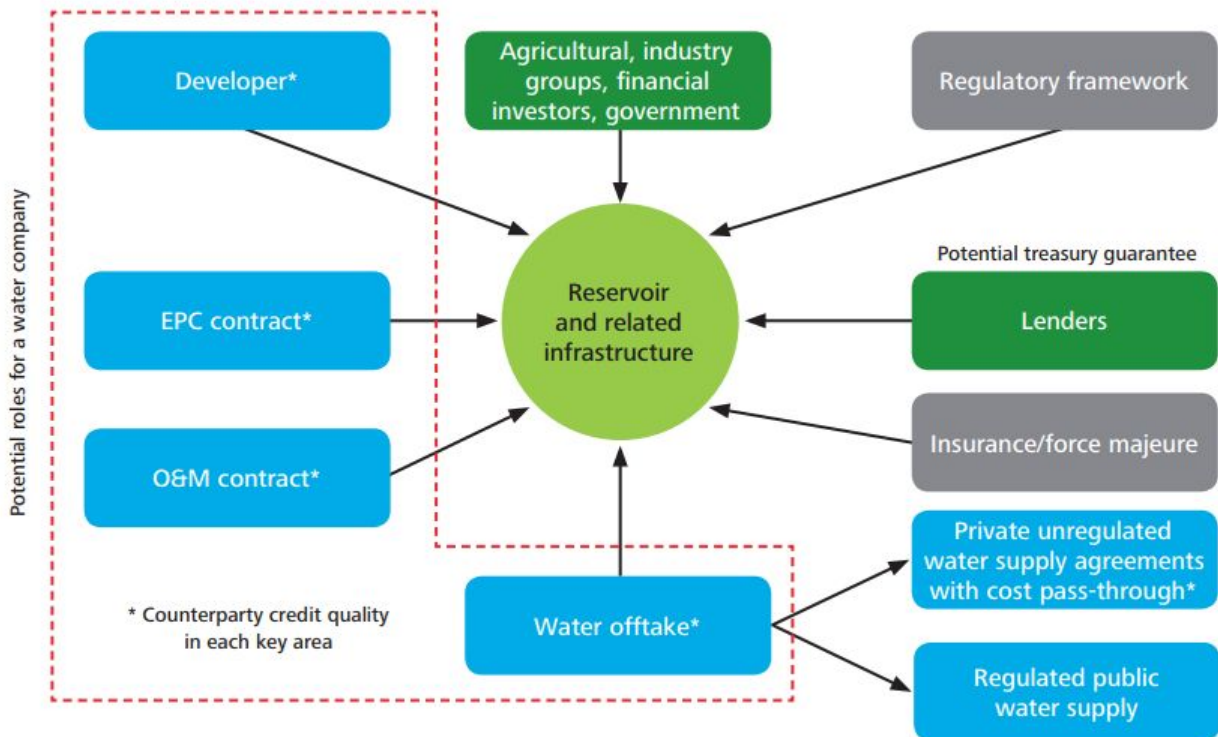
Potential roles for a water company

Developer*

Agricultural, industry groups, financial investors, government

Regulatory framework

Potential treasury guarantee

Reservoir and related infrastructure

EPC contract*

Lenders

O&M contract*

Insurance/force majeure

Private unregulated water supply agreements with cost pass-through*

* Counterparty credit quality in each key area

Water offtake*

Regulated public water supply